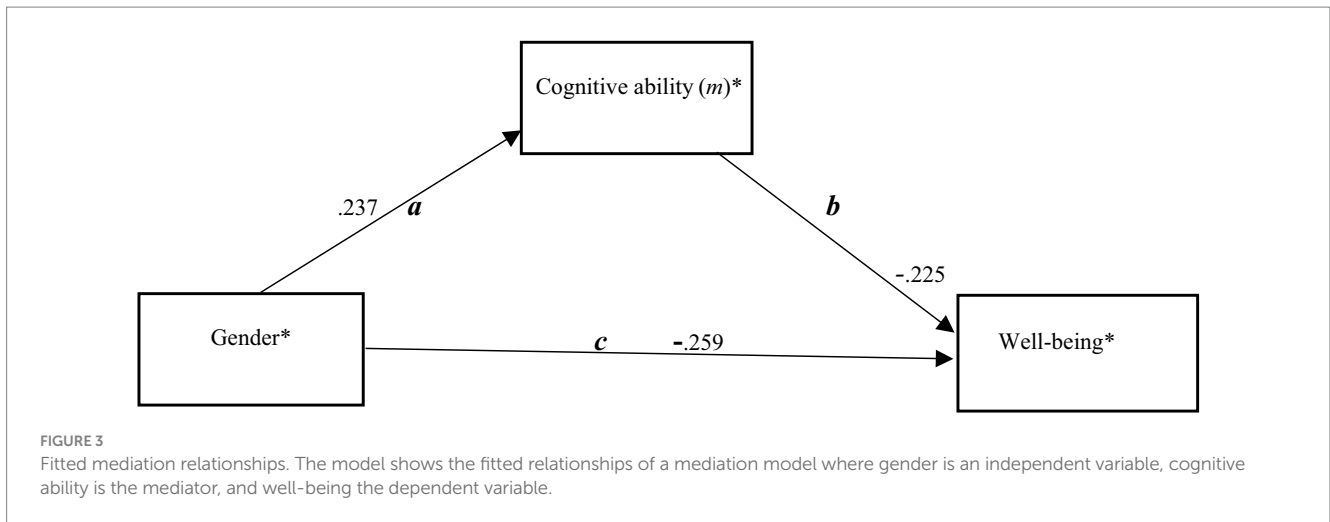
Cognitive ability (*m*)*

.237 ***a***

***b***

-.225

Gender*

***c*** -.259

Well-being*

FIGURE 3
Fitted mediation relationships. The model shows the fitted relationships of a mediation model where gender is an independent variable, cognitive ability is the mediator, and well-being the dependent variable.